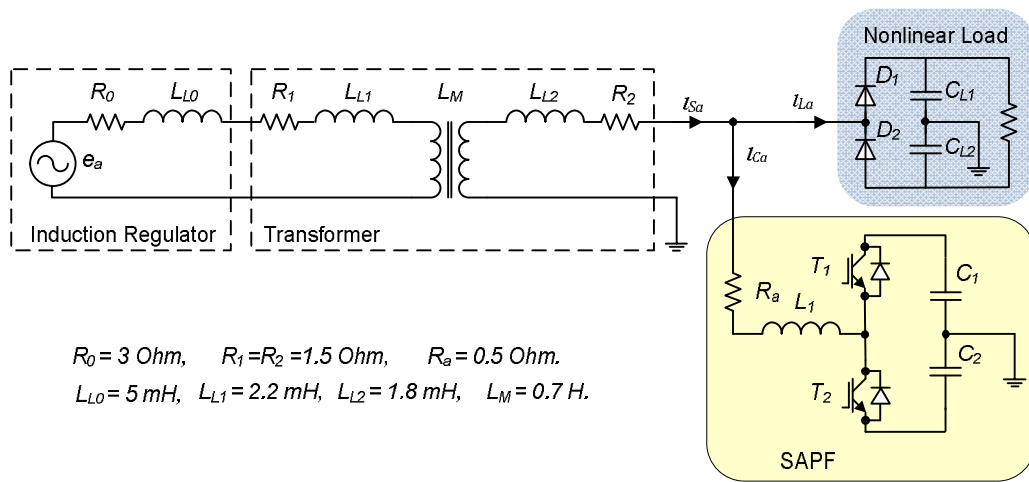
Nonlinear Load

$R_0$ $L_{L0}$ $R_1$ $L_{L1}$ $L_M$ $L_{L2}$ $R_2$ $i_{Sa}$ $i_{La}$

$D_1$ $C_{L1}$ $D_2$ $C_{L2}$

$e_a$ $i_{Ca}$

Induction Regulator Transformer

$T_1$ $C_1$

$R_a$ $L_1$

$C_2$

$T_2$

SAPF

$R_0$ = 3 Ohm, $R_1$ =$R_2$ =1.5 Ohm, $R_a$ = 0.5 Ohm.

$L_{L0}$ = 5 mH, $L_{L1}$ = 2.2 mH, $L_{L2}$ = 1.8 mH, $L_M$ = 0.7 H.